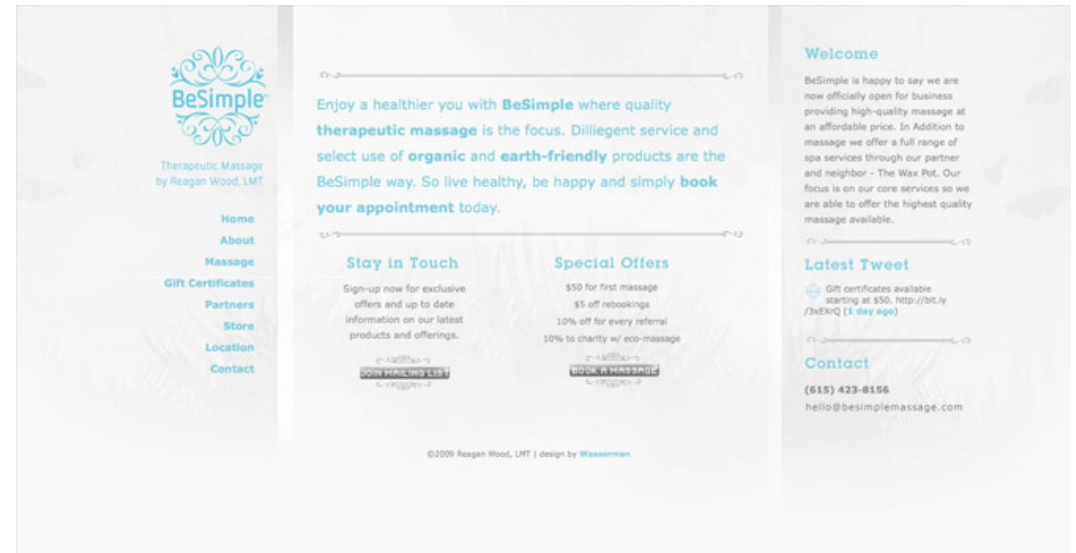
BeSimple

Therapeutic Massage by Reagan Wood, LMT

Home
About
Massage
Gift Certificates
Partners
Store
Location
Contact

Enjoy a healthier you with **BeSimple** where quality **therapeutic massage** is the focus. Dilliegent service and select use of **organic** and **earth-friendly** products are the BeSimple way. So live healthy, be happy and simply **book your appointment** today.

Stay in Touch

Sign-up now for exclusive offers and up to date information on our latest products and offerings.

JOIN MAILING LIST

Special Offers

$50 for first massage
$5 off rebookings
10% off for every referral
10% to charity w/ eco-massage

BOOK A MASSAGE

©2009 Reagan Wood, LMT | design by Wasserman

Welcome

BeSimple is happy to say we are now officially open for business providing high-quality massage at an affordable price. In Addition to massage we offer a full range of spa services through our partner and neighbor - The Wax Pot. Our focus is on our core services so we are able to offer the highest quality massage available.

Latest Tweet

Gift certificates available starting at $50. http://bit.ly /3xEXrQ (1 day ago)

Contact

(615) 423-8156
hello@besimplemassage.com